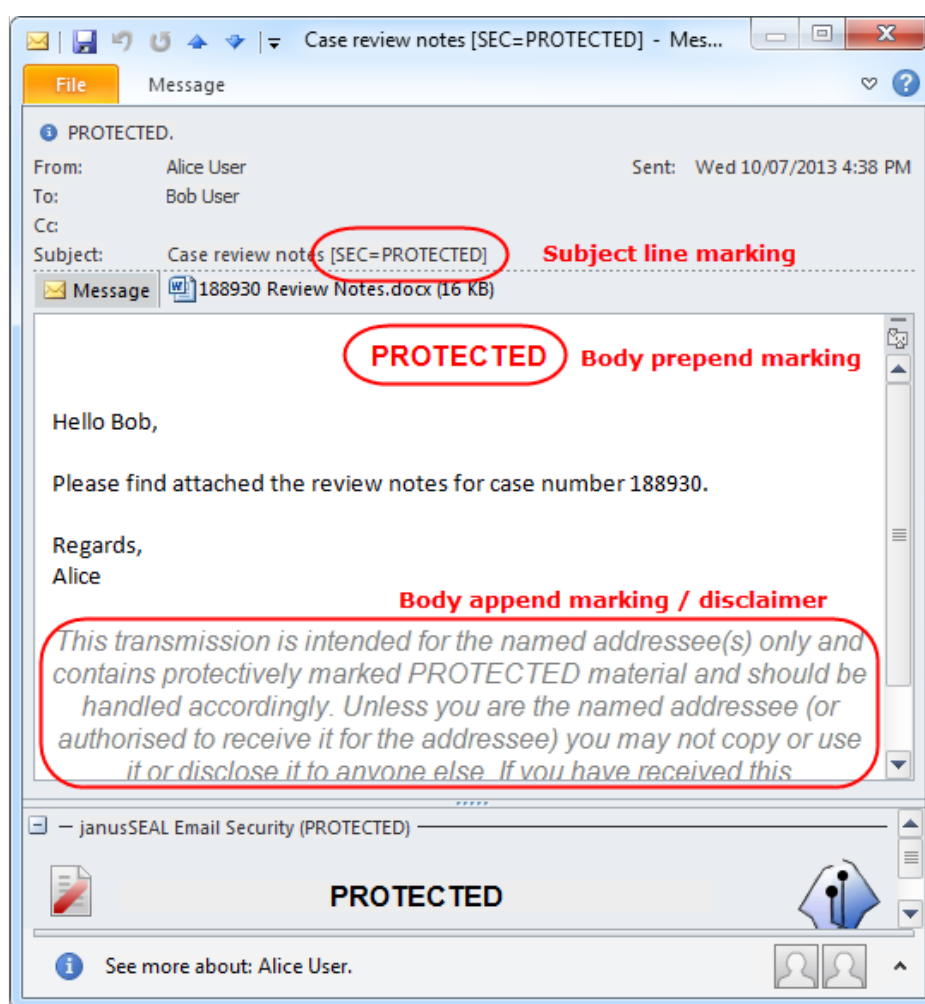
Case review notes [SEC=PROTECTED] - Mes...

File

Message

PROTECTED.

From: Alice User

Sent: Wed 10/07/2013 4:38 PM

To: Bob User

Cc:

Subject: Case review notes [SEC=PROTECTED]

Subject line marking

Message

188930 Review Notes.docx (16 KB)

PROTECTED

Body prepend marking

Hello Bob,

Please find attached the review notes for case number 188930.

Regards,
Alice

Body append marking / disclaimer

This transmission is intended for the named addressee(s) only and contains protectively marked PROTECTED material and should be handled accordingly. Unless you are the named addressee (or authorised to receive it for the addressee) you may not copy or use it or disclose it to anyone else. If you have received this

janusSEAL Email Security (PROTECTED)

PROTECTED

See more about: Alice User.